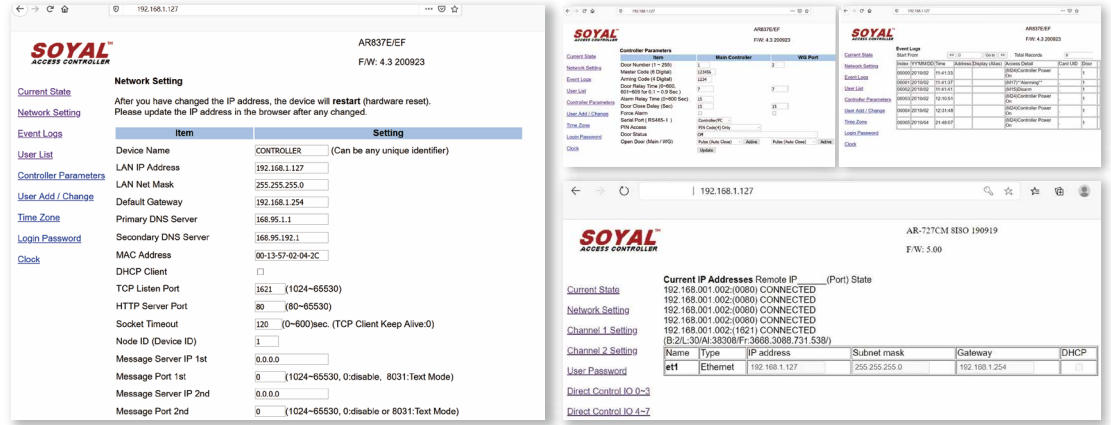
192.168.1.127

SOYAL™ ACCESS CONTROLLER

AR837E/EF

F/W: 4.3 200923

Current State
Network Setting
Event Logs
User List
Controller Parameters
User Add / Change
Time Zone
Login Password
Clock

Network Setting

After you have changed the IP address, the device will restart (hardware reset). Please update the IP address in the browser after any changed.

| Item | Setting |
|---|---|
| Device Name | CONTROLLER (Can be any unique identifier) |
| LAN IP Address | 192.168.1.127 |
| LAN Net Mask | 255.255.255.0 |
| Default Gateway | 192.168.1.254 |
| Primary DNS Server | 168.95.1.1 |
| Secondary DNS Server | 168.95.192.1 |
| MAC Address | 00-13-57-02-04-2C |
| DHCP Client | |
| TCP Listen Port | 1621 (1024~65530) |
| HTTP Server Port | 80 (80~65530) |
| Socket Timeout | 120 (0~600)sec. (TCP Client Keep Alive:0) |
| Node ID (Device ID) | 1 |
| Message Server IP 1st | 0.0.0.0 |
| Message Port 1st | 0 (1024~65530, 0:disable, 8031:Text Mode) |
| Message Server IP 2nd | 0.0.0.0 |
| Message Port 2nd | 0 (1024~65530, 0:disable or 8031:Text Mode) |

SOYAL ACCESS CONTROLLER
AR837E/EF
F/W: 4.3 200923

Current State
Network Setting
Event Logs
User List
Controller Parameters
User Add / Change
Time Zone
Login Password
Clock

Controller Parameters

| Item | Main Controller | WG Port |
|---|---|---|
| Door Number (1 ~ 255) | 1 | 2 |
| Master Code (6 Digital) | 123456 | |
| Arming Code (4 Digital) | 1234 | |
| Door Relay Time (0~600; 601~609 for 0.1 ~ 0.9 Sec.) | 7 | 7 |
| Alarm Relay Time (0~600 Sec) | 15 | |
| Door Close Delay (Sec) | 15 | 15 |
| Force Alarm | | |
| Serial Port ( RS485-1 ) | Controller/PC | |
| PIN Access | PIN Code(4) Only | |
| Door Status | Off | |
| Open Door (Main / WG) | Pulse (Auto Close) Active | Pulse (Auto Close) Active |

Update

SOYAL ACCESS CONTROLLER
AR837E/EF
F/W: 4.3 200923

Current State
Network Setting
Event Logs
User List
Controller Parameters
User Add / Change
Time Zone
Login Password
Clock

Event Logs
Start From 0 Go to Total Records 6

| Index | YY/MM/DD | Time | Address | Display (Alias) | Access Detail | Card UID | Door |
|---|---|---|---|---|---|---|---|
| 00000 | 2019/02 | 11:41:33 | | | (M04)Controller Power On | | 1 |
| 00001 | 2019/02 | 11:41:37 | | | (M17)**Alarming** | | 1 |
| 00002 | 2019/02 | 11:41:41 | | | (M15)Disarm | | 1 |
| 00003 | 2019/02 | 12:10:51 | | | (M04)Controller Power On | | 1 |
| 00004 | 2019/02 | 12:31:48 | | | (M04)Controller Power On | | 1 |
| 00005 | 2019/04 | 21:48:07 | | | (M04)Controller Power On | | 1 |

192.168.1.127

SOYAL™ ACCESS CONTROLLER

AR-727CM SISO 190919

F/W: 5.00

Current State
Network Setting
Channel 1 Setting
Channel 2 Setting
User Password
Direct Control IO 0~3
Direct Control IO 4~7

Current IP Addresses Remote IP_____(Port) State
192.168.001.002:(0080) CONNECTED
192.168.001.002:(0080) CONNECTED
192.168.001.002:(0080) CONNECTED
192.168.001.002:(0080) CONNECTED
192.168.001.002:(1621) CONNECTED
(B:2/L:30/AI:38308/Fr:3668.3088.731.538/)

| Name | Type | IP address | Subnet mask | Gateway | DHCP |
|---|---|---|---|---|---|
| et1 | Ethernet | 192.168.1.127 | 255.255.255.0 | 192.168.1.254 | |